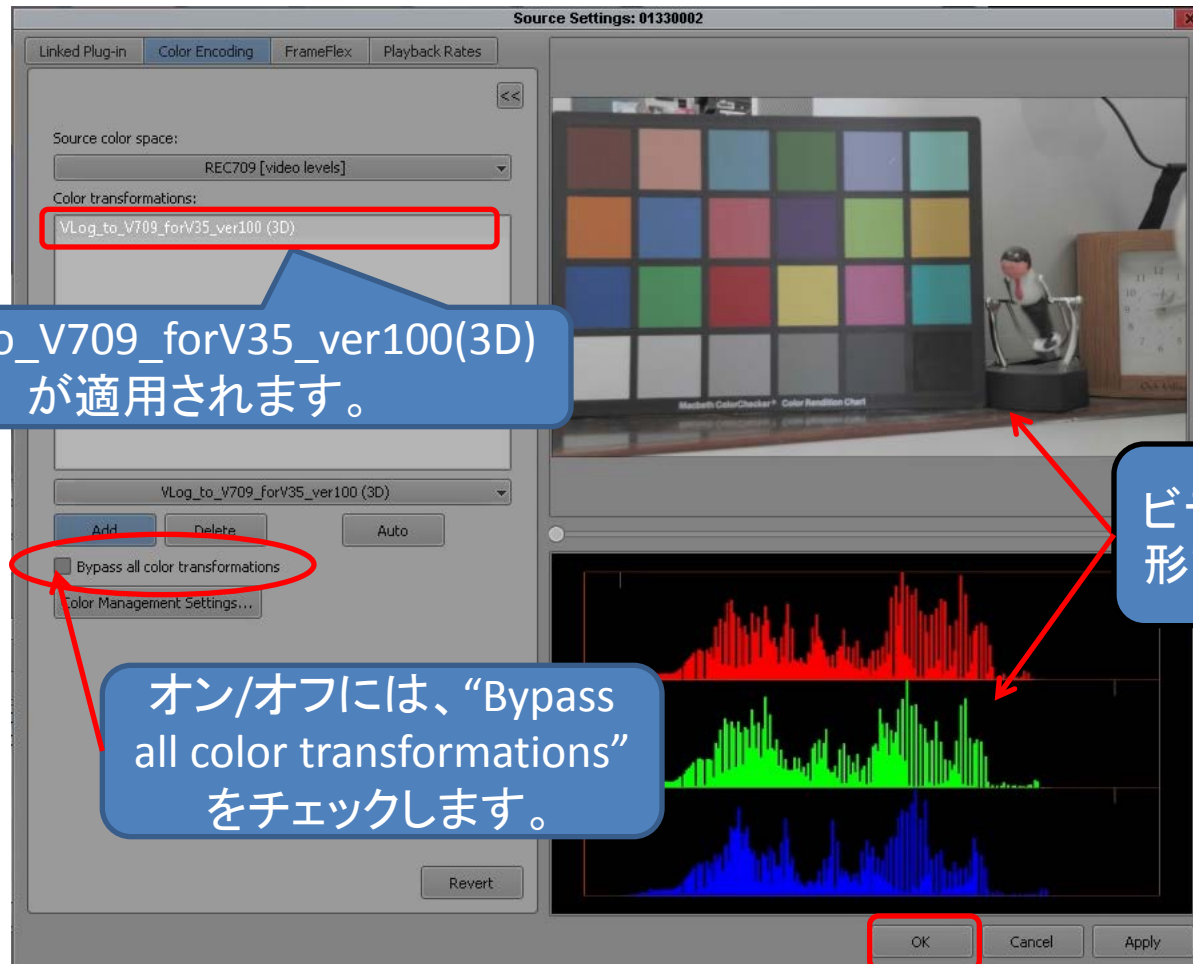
Source Settings: 01330002

Linked Plug-in | Color Encoding | FrameFlex | Playback Rates

<<

Source color space:

REC709 [video levels]

Color transformations:

VLog_to_V709_forV35_ver100 (3D)

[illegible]o_V709_forV35_ver100(3D) が適用されます。

VLog_to_V709_forV35_ver100 (3D)

Add | Delete | Auto

Bypass all color transformations

Color Management Settings...

オン/オフには、“Bypass all color transformations” をチェックします。

Macbeth ColorChecker® Color Rendition Chart

ビ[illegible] 形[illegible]

Revert

OK | Cancel | Apply